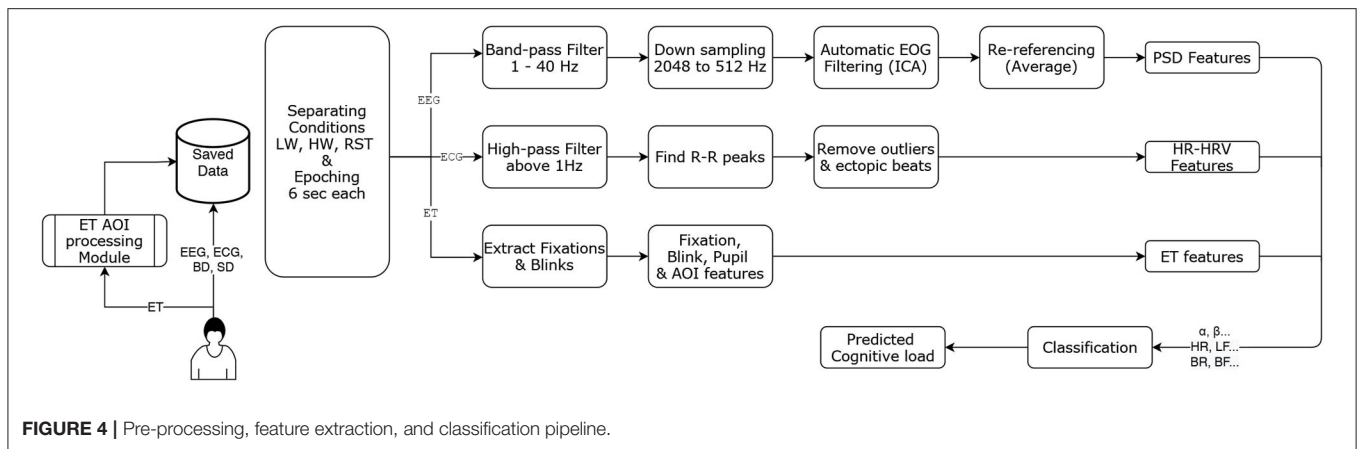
Saved Data

ET AOI processing Module

EEG, ECG, BD, SD

ET

Separating Conditions LW, HW, RST & Epoching 6 sec each

EEG

ECG

ET

Band-pass Filter 1 - 40 Hz

Down sampling 2048 to 512 Hz

Automatic EOG Filtering (ICA)

Re-referencing (Average)

PSD Features

High-pass Filter above 1Hz

Find R-R peaks

Remove outliers & ectopic beats

HR-HRV Features

Extract Fixations & Blinks

Fixation, Blink, Pupil & AOI features

ET features

α, β...
HR, LF...
BR, BF...

Classification

Predicted Cognitive load

**FIGURE 4 |** Pre-processing, feature extraction, and classification pipeline.